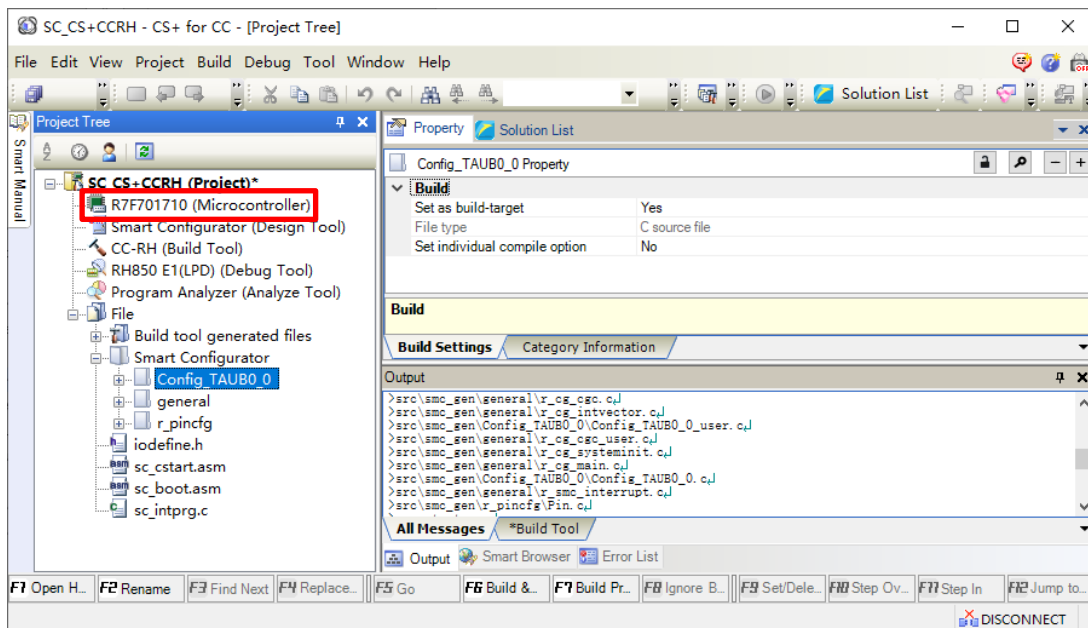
SC_CS+CCRH - CS+ for CC - [Project Tree]

File Edit View Project Build Debug Tool Window Help

Solution List

Smart Manual

Project Tree

SC_CS+CCRH (Project)*
R7F701710 (Microcontroller)
Smart Configurator (Design Tool)
CC-RH (Build Tool)
RH850 E1(LPD) (Debug Tool)
Program Analyzer (Analyze Tool)
File
Build tool generated files
Smart Configurator
Config_TAUB0_0
general
r_pincfg
iodefine.h
sc_cstart.asm
sc_boot.asm
sc_intprg.c

Property Solution List

Config_TAUB0_0 Property

| Build | |
|---|---|
| Set as build-target | Yes |
| File type | C source file |
| Set individual compile option | No |

Build

Build Settings Category Information

Output

>src\smc_gen\general\r_cg_cgc.c
>src\smc_gen\general\r_cg_intvector.c
>src\smc_gen\Config_TAUB0_0\Config_TAUB0_0_user.c
>src\smc_gen\general\r_cg_cgc_user.c
>src\smc_gen\general\r_cg_systeminit.c
>src\smc_gen\general\r_cg_main.c
>src\smc_gen\Config_TAUB0_0\Config_TAUB0_0.c
>src\smc_gen\general\r_smc_interrupt.c
>src\smc_gen\r_pincfg\Pin.c

All Messages *Build Tool

Output Smart Browser Error List

F1 Open H... F2 Rename F3 Find Next F4 Replace... F5 Go F6 Build &... F7 Build Pr... F8 Ignore B... F9 Set/Dele... F10 Step Ov... F11 Step In F12 Jump to...

DISCONNECT